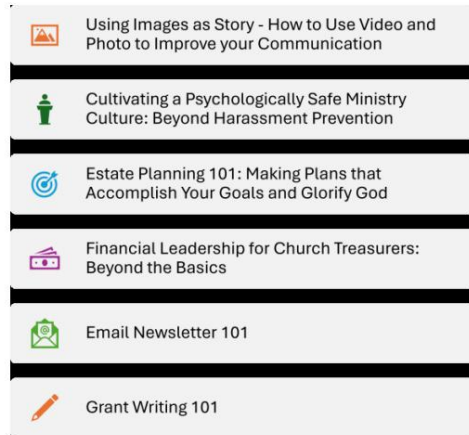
Using Images as Story - How to Use Video and Photo to Improve your Communication

Cultivating a Psychologically Safe Ministry Culture: Beyond Harassment Prevention

Estate Planning 101: Making Plans that Accomplish Your Goals and Glorify God

Financial Leadership for Church Treasurers: Beyond the Basics

Email Newsletter 101

Grant Writing 101